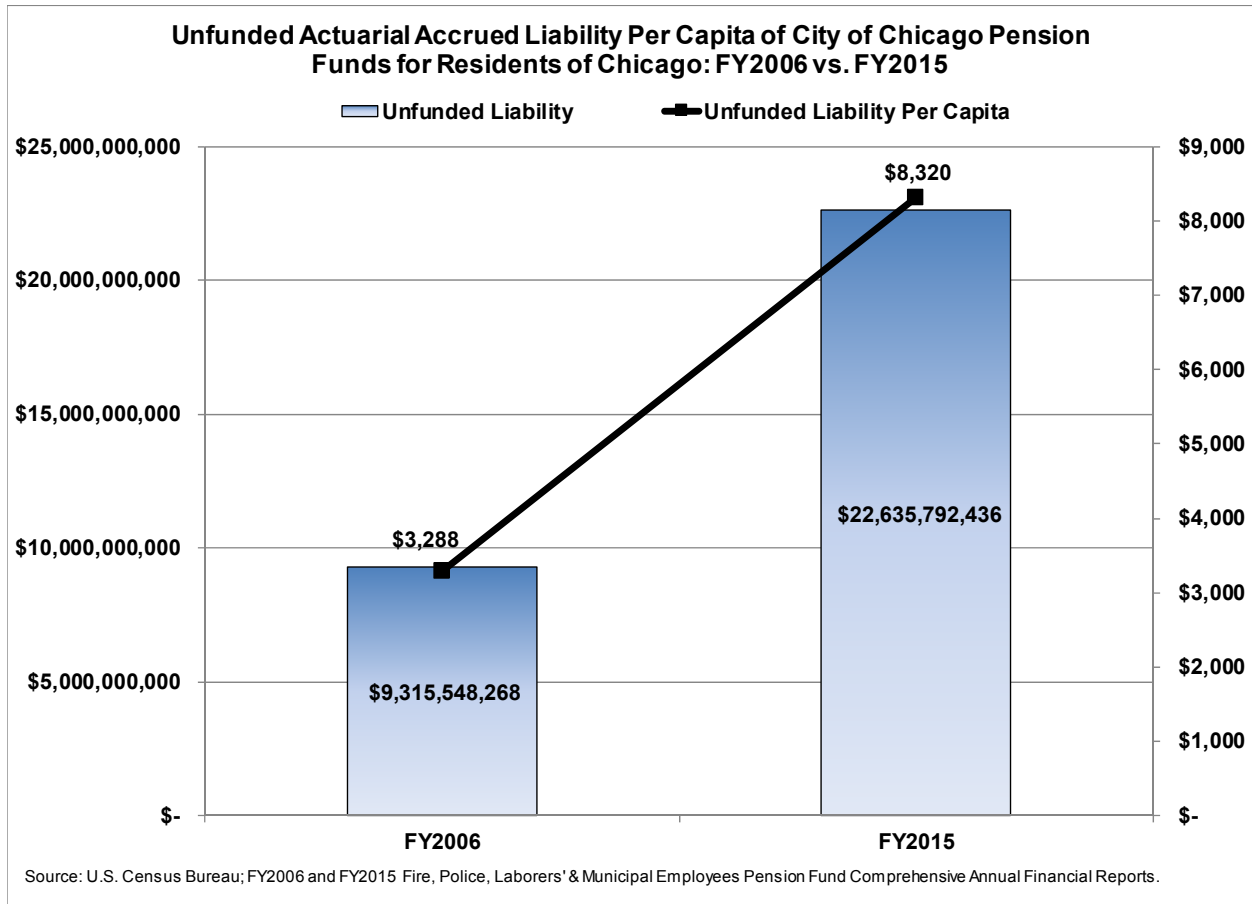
Unfunded Actuarial Accrued Liability Per Capita of City of Chicago Pension Funds for Residents of Chicago: FY2006 vs. FY2015

Unfunded Liability
Unfunded Liability Per Capita

$25,000,000,000
$20,000,000,000
$15,000,000,000
$10,000,000,000
$5,000,000,000
$-

$9,000
$8,000
$7,000
$6,000
$5,000
$4,000
$3,000
$2,000
$1,000
$-

$3,288
$9,315,548,268
$8,320
$22,635,792,436

FY2006
FY2015

Source: U.S. Census Bureau; FY2006 and FY2015 Fire, Police, Laborers' & Municipal Employees Pension Fund Comprehensive Annual Financial Reports.